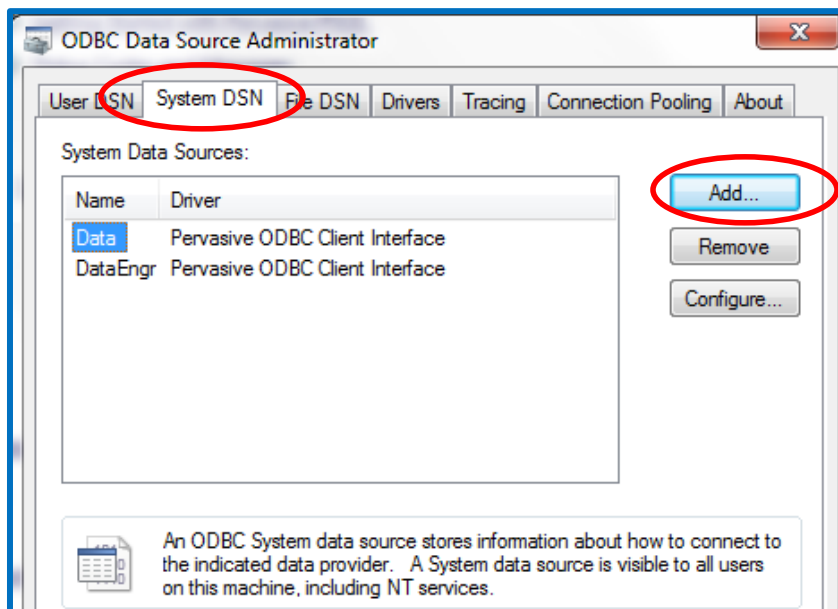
ODBC Data Source Administrator

User DSN | System DSN | File DSN | Drivers | Tracing | Connection Pooling | About

System Data Sources:

| Name | Driver |
|---|---|
| Data | Pervasive ODBC Client Interface |
| DataEngr | Pervasive ODBC Client Interface |

Add...

Remove

Configure...

An ODBC System data source stores information about how to connect to the indicated data provider. A System data source is visible to all users on this machine, including NT services.